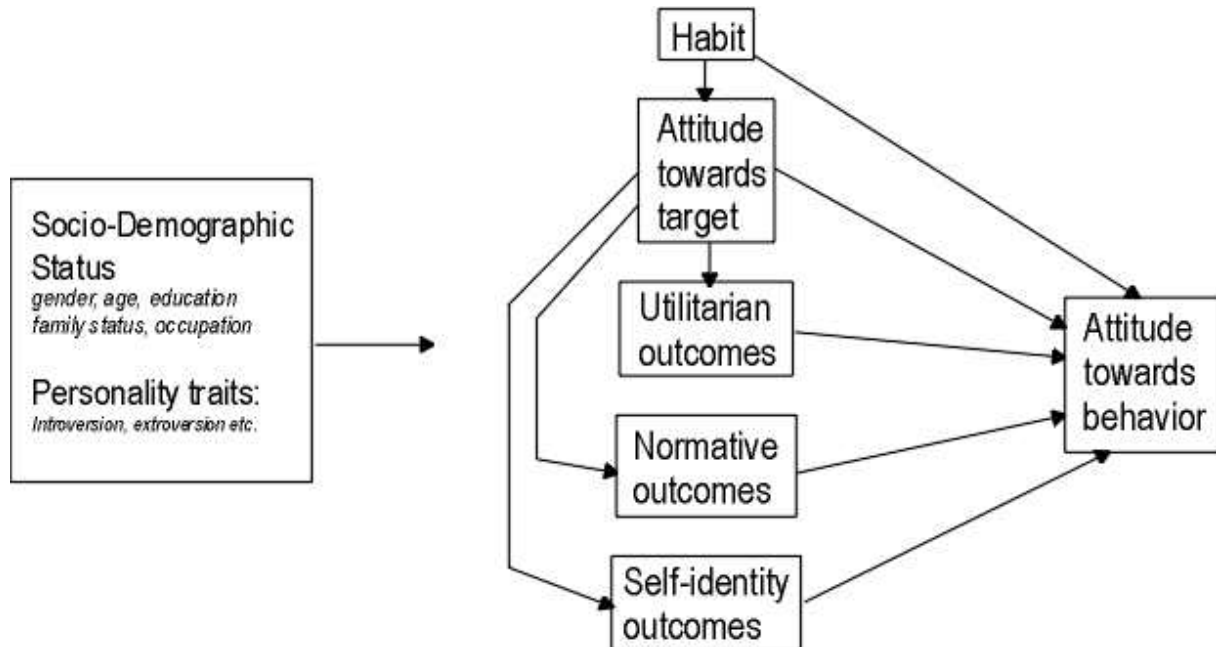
Socio-Demographic Status
gender, age, education family status, occupation

Personality traits:
Introversion, extroversion etc.

Habit

Attitude towards target

Utilitarian outcomes

Normative outcomes

Self-identity outcomes

Attitude towards behavior